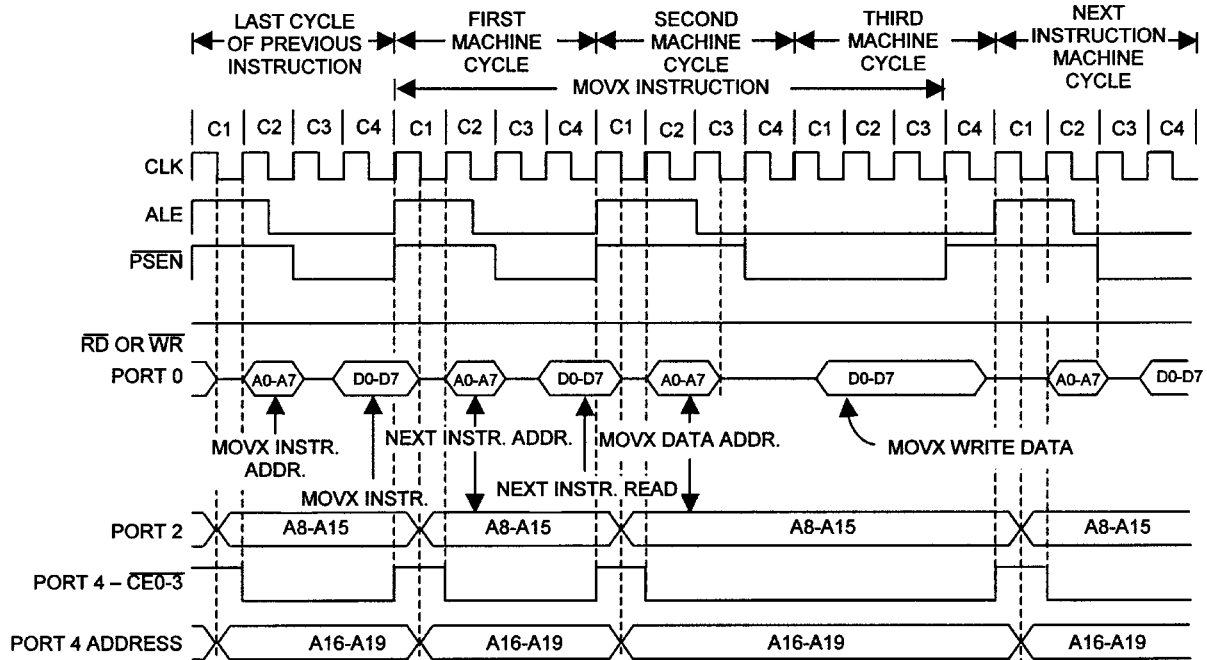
LAST CYCLE OF PREVIOUS INSTRUCTION

FIRST MACHINE CYCLE

SECOND MACHINE CYCLE

THIRD MACHINE CYCLE

NEXT INSTRUCTION MACHINE CYCLE

MOVX INSTRUCTION

C1 C2 C3 C4 C1 C2 C3 C4 C1 C2 C3 C4 C1 C2 C3 C4 C1 C2 C3 C4

CLK

ALE

$\overline{PSEN}$

$\overline{RD}$ OR $\overline{WR}$

PORT 0

A0-A7 D0-D7 A0-A7 D0-D7 A0-A7 D0-D7 A0-A7 D0-D7

MOVX INSTR. ADDR.

MOVX INSTR.

NEXT INSTR. ADDR.

NEXT INSTR. READ

MOVX DATA ADDR.

MOVX WRITE DATA

PORT 2

A8-A15 A8-A15 A8-A15 A8-A15

PORT 4 – $\overline{CE0\text{-}3}$

PORT 4 ADDRESS

A16-A19 A16-A19 A16-A19 A16-A19